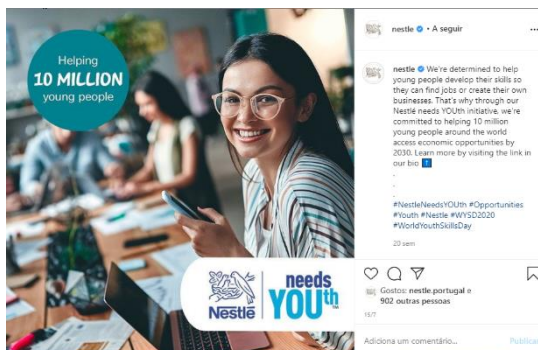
Helping
10 MILLION
young people

Nestlé needs YOUth

nestle • A seguir

nestle We're determined to help young people develop their skills so they can find jobs or create their own businesses. That's why through our Nestlé needs YOUth initiative, we're committed to helping 10 million young people around the world access economic opportunities by 2030. Learn more by visiting the link in our bio ⬆️
.
.
.
#NestleNeedsYOUth #Opportunities #Youth #Nestle #WYSD2020 #WorldYouthSkillsDay

20 sem

Gostos: nestle.portugal e 902 outras pessoas

15/7

Adiciona um comentário...

Publicar